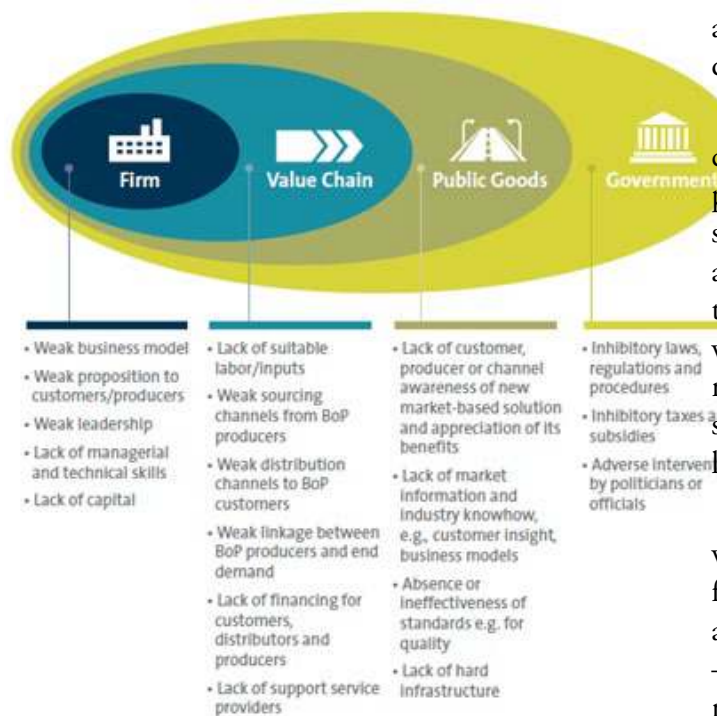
a
c

Firm

Value Chain

Public Goods

Government

c
p
s
a
t
v
r
s
p

v
f
a
-
r

- Weak business model
- Weak proposition to customers/producers
- Weak leadership
- Lack of managerial and technical skills
- Lack of capital

- Lack of suitable labor/inputs
- Weak sourcing channels from BoP producers
- Weak distribution channels to BoP customers
- Weak linkage between BoP producers and end demand
- Lack of financing for customers, distributors and producers
- Lack of support service providers

- Lack of customer, producer or channel awareness of new market-based solution and appreciation of its benefits
- Lack of market information and industry knowhow, e.g., customer insight, business models
- Absence or ineffectiveness of standards e.g. for quality
- Lack of hard infrastructure

- Inhibitory laws, regulations and procedures
- Inhibitory taxes a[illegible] subsidies
- Adverse interven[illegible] by politicians or officials